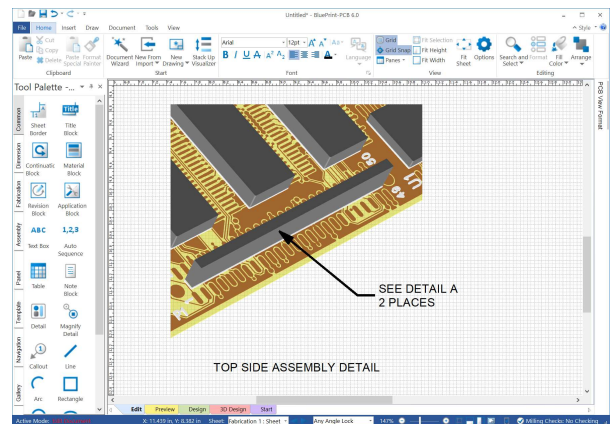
Untitled* - BluePrint-PCB 6.0

File Home Insert Draw Document Tools View

Style

Paste Cut Copy Delete Paste Special Format Painter
Clipboard

Document Wizard New From Import New Drawing Stack Up Visualizer
Start

Arial 12pt
Font

Language

Grid Grid Snap Panes Fit Selection Fit Height Fit Width Fit Sheet Options
View

Search and Select Format Fill Color Arrange
Editing

Tool Palette - ...

Common Dimension Fabrication Assembly Panel Template Navigation Gallery

Sheet Border
Title Block
Continuation Block
Material Block
Revision Block
Application Block
ABC Text Box
1,2,3 Auto Sequence
Table
Note Block
Detail
Magnify Detail
Callout
Line
Arc
Rectangle

PCB View Format

SEE DETAIL A
2 PLACES

TOP SIDE ASSEMBLY DETAIL

Edit Preview Design 3D Design Start

Active Mode: X: 11.439 in, Y: 6.382 in Sheet: Fabrication 1 : Sheet Any Angle Lock 147% Milling Checks: No Checking